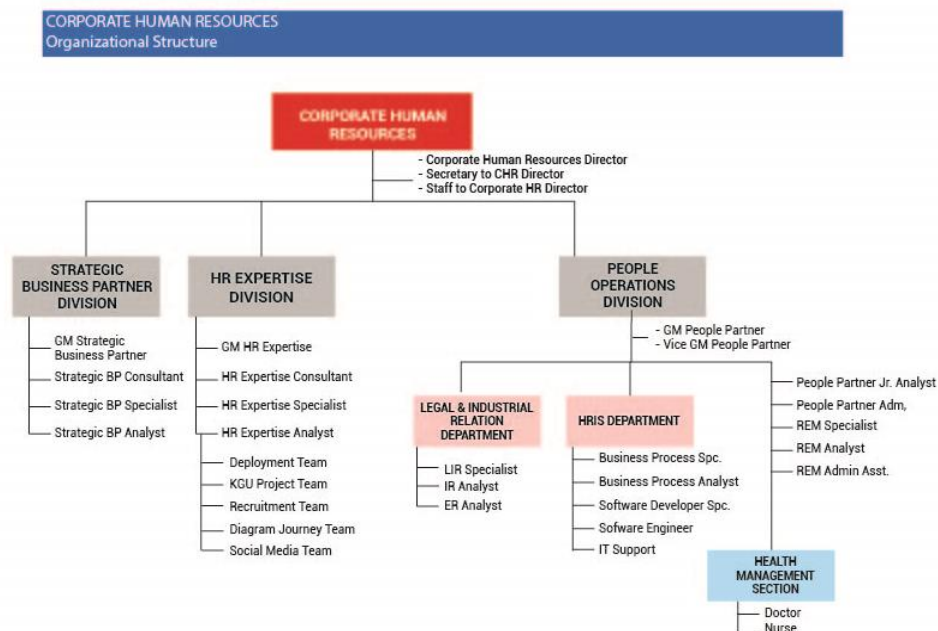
CORPORATE HUMAN RESOURCES
Organizational Structure

CORPORATE HUMAN RESOURCES

- Corporate Human Resources Director
- Secretary to CHR Director
- Staff to Corporate HR Director

STRATEGIC BUSINESS PARTNER DIVISION

GM Strategic Business Partner
Strategic BP Consultant
Strategic BP Specialist
Strategic BP Analyst

HR EXPERTISE DIVISION

GM HR Expertise
HR Expertise Consultant
HR Expertise Specialist
HR Expertise Analyst
Deployment Team
KGU Project Team
Recruitment Team
Diagram Journey Team
Social Media Team

PEOPLE OPERATIONS DIVISION

- GM People Partner
- Vice GM People Partner

LEGAL & INDUSTRIAL RELATION DEPARTMENT

LIR Specialist
IR Analyst
ER Analyst

HRIS DEPARTMENT

Business Process Spc.
Business Process Analyst
Software Developer Spc.
Sofware Engineer
IT Support

People Partner Jr. Analyst
People Partner Adm,
REM Specialist
REM Analyst
REM Admin Asst.

HEALTH MANAGEMENT SECTION

Doctor
Nurse